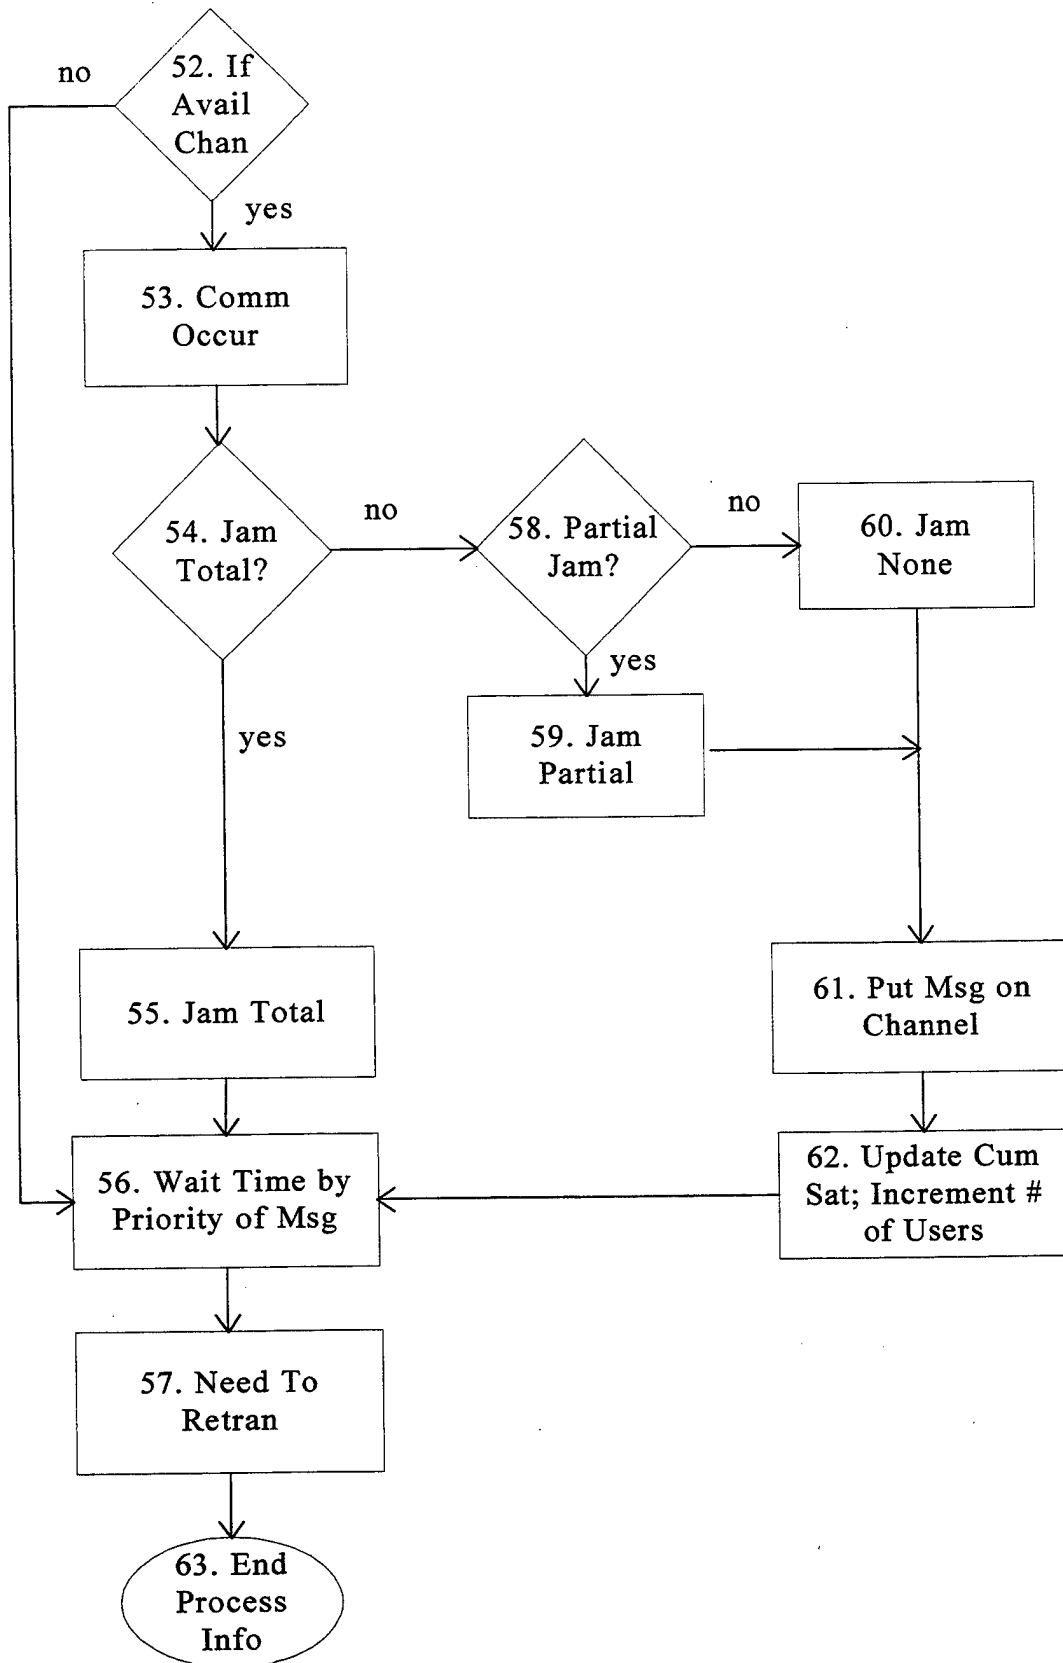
no

52. If Avail Chan

yes

53. Comm Occur

54. Jam Total?

no

58. Partial Jam?

no

60. Jam None

yes

59. Jam Partial

yes

55. Jam Total

61. Put Msg on Channel

56. Wait Time by Priority of Msg

62. Update Cum Sat; Increment # of Users

57. Need To Retran

63. End Process Info